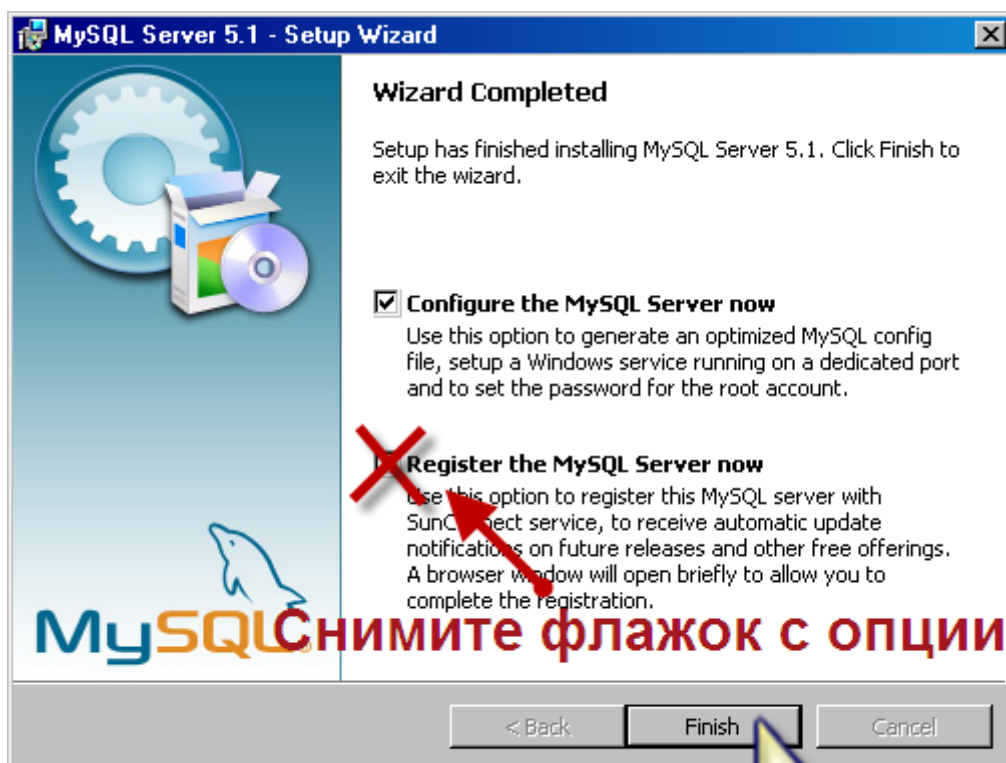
MySQL Server 5.1 - Setup Wizard

Wizard Completed

Setup has finished installing MySQL Server 5.1. Click Finish to exit the wizard.

Configure the MySQL Server now
Use this option to generate an optimized MySQL config file, setup a Windows service running on a dedicated port and to set the password for the root account.

Register the MySQL Server now
Use this option to register this MySQL server with Sun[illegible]ect service, to receive automatic update notificati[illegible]s on future releases and other free offerings. A browser w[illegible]dow will open briefly to allow you to complete the registration.

MySQL

Снимите флажок с опции

< Back
Finish
Cancel